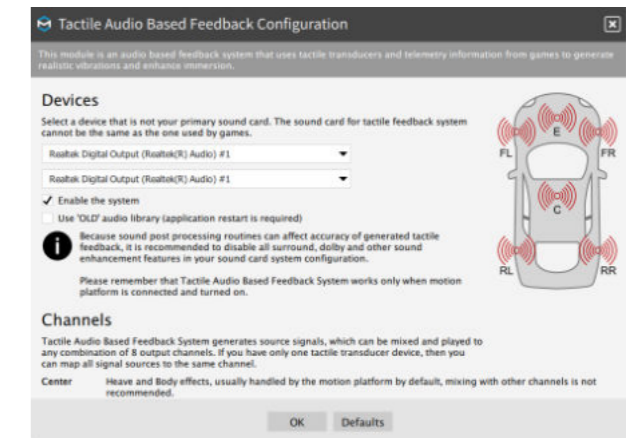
Tactile Audio Based Feedback Configuration

This module is an audio based feedback system that uses tactile transducers and telemetry information from games to generate realistic vibrations and enhance immersion.

Devices

Select a device that is not your primary sound card. The sound card for tactile feedback system cannot be the same as the one used by games.

Realtek Digital Output (Realtek(R) Audio) #1

Realtek Digital Output (Realtek(R) Audio) #1

✓ Enable the system

Use 'OLD' audio library (application restart is required)

Because sound post processing routines can affect accuracy of generated tactile feedback, it is recommended to disable all surround, dolby and other sound enhancement features in your sound card system configuration.

Please remember that Tactile Audio Based Feedback System works only when motion platform is connected and turned on.

E

FL

FR

C

RL

RR

Channels

Tactile Audio Based Feedback System generates source signals, which can be mixed and played to any combination of 8 output channels. If you have only one tactile transducer device, then you can map all signal sources to the same channel.

Center Heave and Body effects, usually handled by the motion platform by default, mixing with other channels is not recommended.

OK Defaults